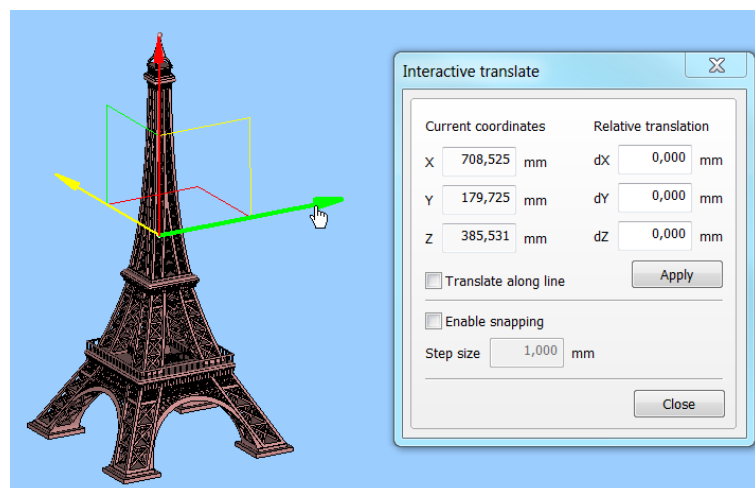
Interactive translate

Current coordinates

X 708,525 mm

Y 179,725 mm

Z 385,531 mm

Relative translation

dX 0,000 mm

dY 0,000 mm

dZ 0,000 mm

Translate along line

Apply

Enable snapping

Step size 1,000 mm

Close